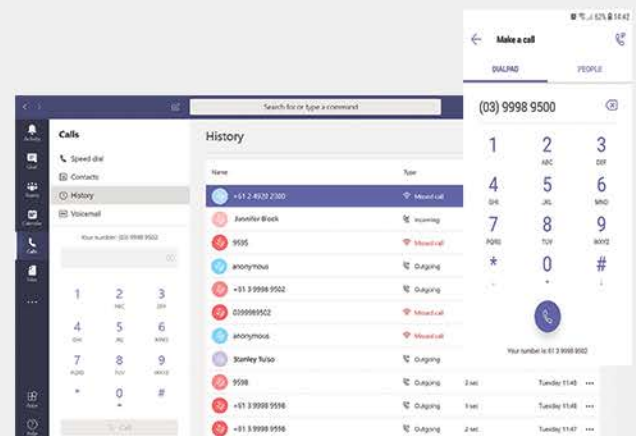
Search for or type a command

Activity
Chat
Teams
Calendar
Calls
Files
...
Apps
Help

Calls
Speed dial
Contacts
History
Voicemail

Your number: (03) 9998 9502

1
2 ABC
3 DEF
4 GHI
5 JKL
6 MNO
7 PQRS
8 TUV
9 WXYZ
*
0 +
#

Call

History

| Name | Type | | |
|---|---|---|---|
| +61 2 4920 2300 | Missed call | | |
| Jennifer Block | Incoming | | |
| 9595 | Missed call | | |
| anonymous | Outgoing | | |
| +61 3 9998 9502 | Outgoing | | |
| 0399989502 | Missed call | | |
| anonymous | Missed call | | |
| Stanley Tu'iso | Outgoing | | |
| 9598 | Outgoing | 2 sec | Tuesday 11:48 |
| +61 3 9998 9598 | Outgoing | 1 sec | Tuesday 11:48 |
| +61 3 9998 9598 | Outgoing | 2 sec | Tuesday 11:47 |

52% 14:42

Make a call

DIALPAD
PEOPLE

(03) 9998 9500

1
2 ABC
3 DEF
4 GHI
5 JKL
6 MNO
7 PQRS
8 TUV
9 WXYZ
*
0 +
#

Your number is 61 3 9998 9500